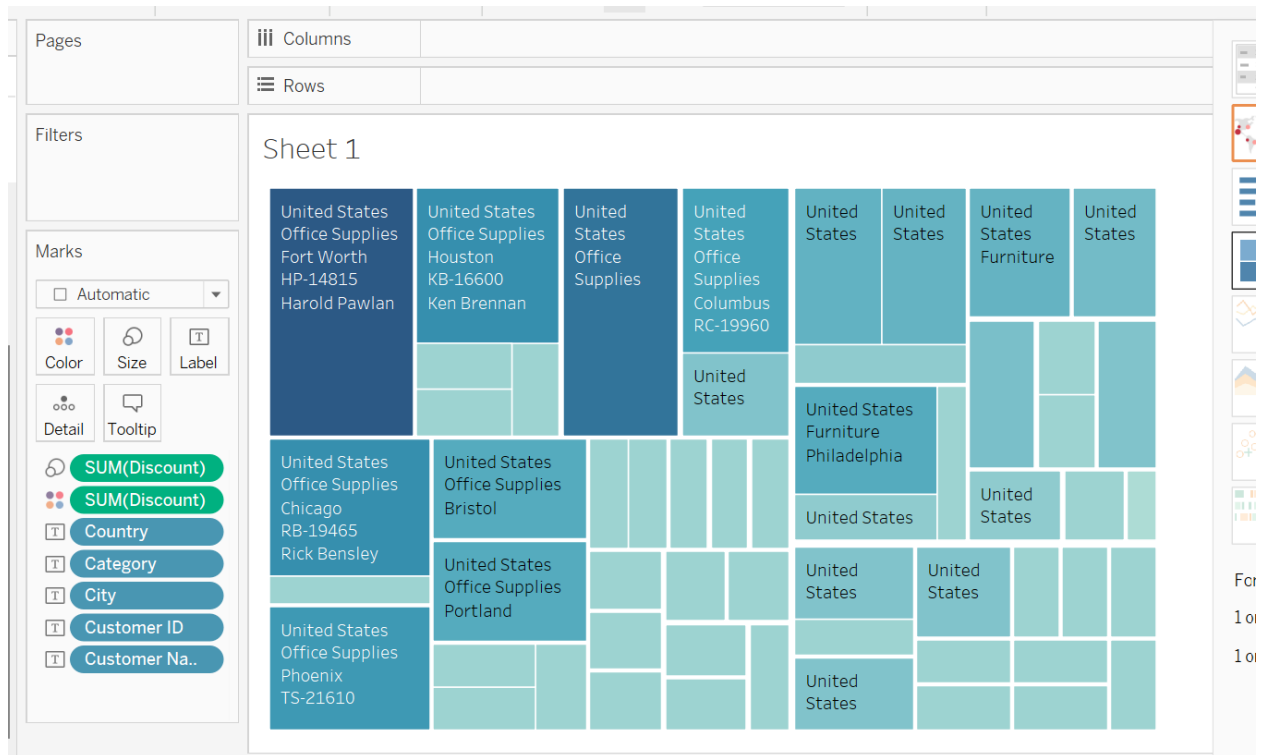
Pages

iii Columns

Rows

Filters

Sheet 1

Marks

Automatic

Color
Size
Label
Detail
Tooltip

SUM(Discount)
SUM(Discount)
Country
Category
City
Customer ID
Customer Na..

United States
Office Supplies
Fort Worth
HP-14815
Harold Pawlan

United States
Office Supplies
Houston
KB-16600
Ken Brennan

United States
Office Supplies

United States
Office Supplies
Columbus
RC-19960

United States

United States

United States
Furniture

United States

United States

United States
Furniture
Philadelphia

United States

United States

United States
Office Supplies
Chicago
RB-19465
Rick Bensley

United States
Office Supplies
Bristol

United States
Office Supplies
Portland

United States
Office Supplies
Phoenix
TS-21610

United States

United States

United States

Fc
1 o
1 o